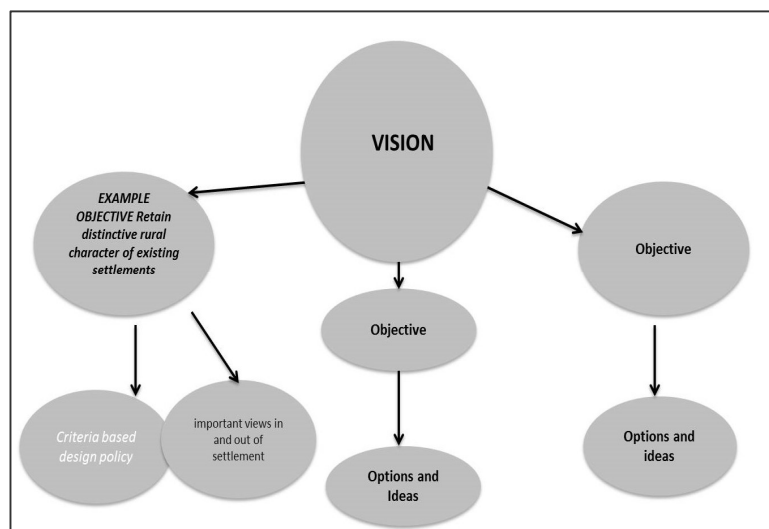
VISION

EXAMPLE OBJECTIVE Retain distinctive rural character of existing settlements

Objective

Objective

Criteria based design policy

important views in and out of settlement

Options and Ideas

Options and ideas